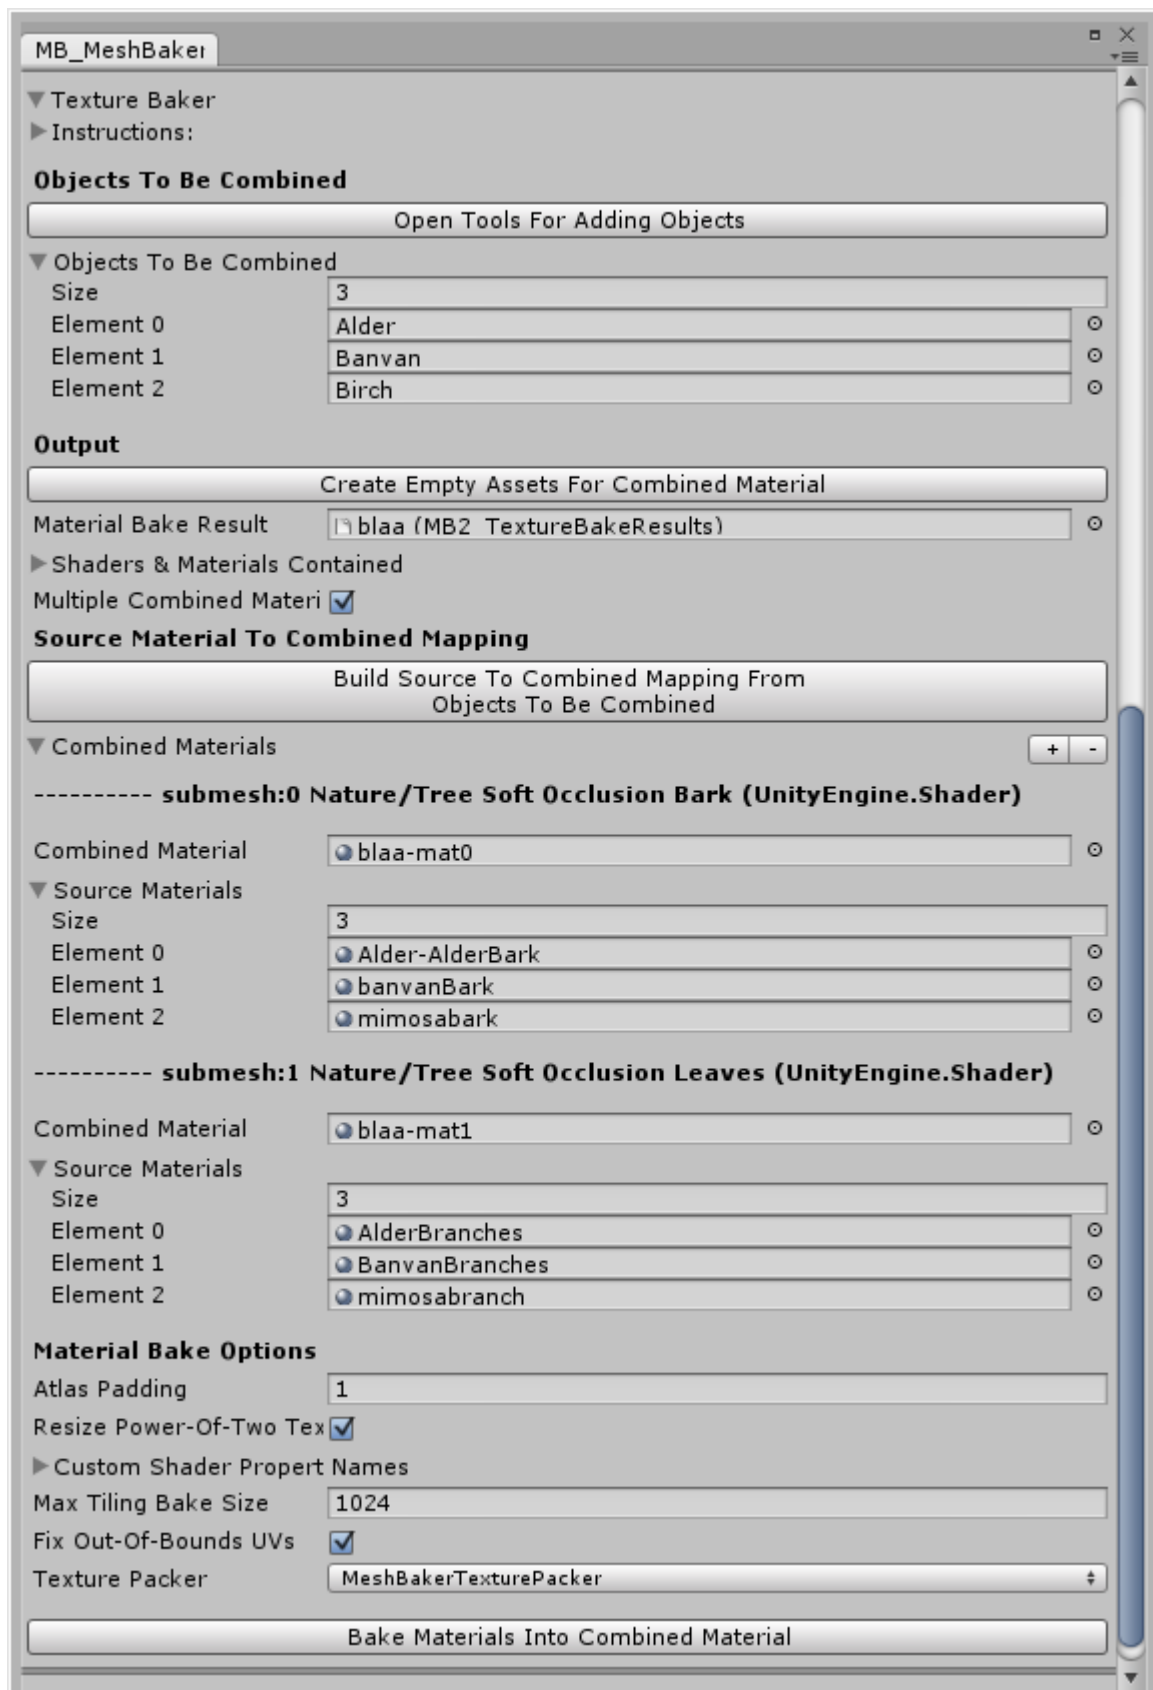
MB_MeshBaker

Texture Baker
Instructions:

Objects To Be Combined

Open Tools For Adding Objects

Objects To Be Combined
Size 3
Element 0 Alder
Element 1 Banvan
Element 2 Birch

Output

Create Empty Assets For Combined Material

Material Bake Result blaa (MB2_TextureBakeResults)
Shaders & Materials Contained
Multiple Combined Materi

Source Material To Combined Mapping

Build Source To Combined Mapping From Objects To Be Combined

Combined Materials + -

---------- submesh:0 Nature/Tree Soft Occlusion Bark (UnityEngine.Shader)

Combined Material blaa-mat0
Source Materials
Size 3
Element 0 Alder-AlderBark
Element 1 banvanBark
Element 2 mimosabark

---------- submesh:1 Nature/Tree Soft Occlusion Leaves (UnityEngine.Shader)

Combined Material blaa-mat1
Source Materials
Size 3
Element 0 AlderBranches
Element 1 BanvanBranches
Element 2 mimosabranch

Material Bake Options
Atlas Padding 1
Resize Power-Of-Two Tex
Custom Shader Propert Names
Max Tiling Bake Size 1024
Fix Out-Of-Bounds UVs
Texture Packer MeshBakerTexturePacker

Bake Materials Into Combined Material